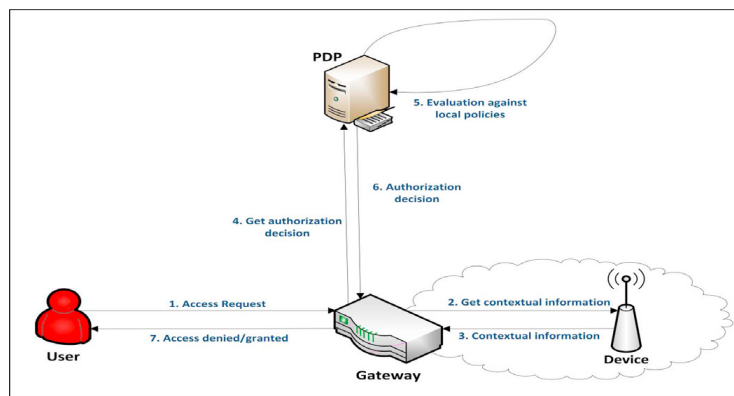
PDP

5. Evaluation against local policies

6. Authorization decision

4. Get authorization decision

1. Access Request

7. Access denied/granted

2. Get contextual information

3. Contextual information

User

Gateway

Device